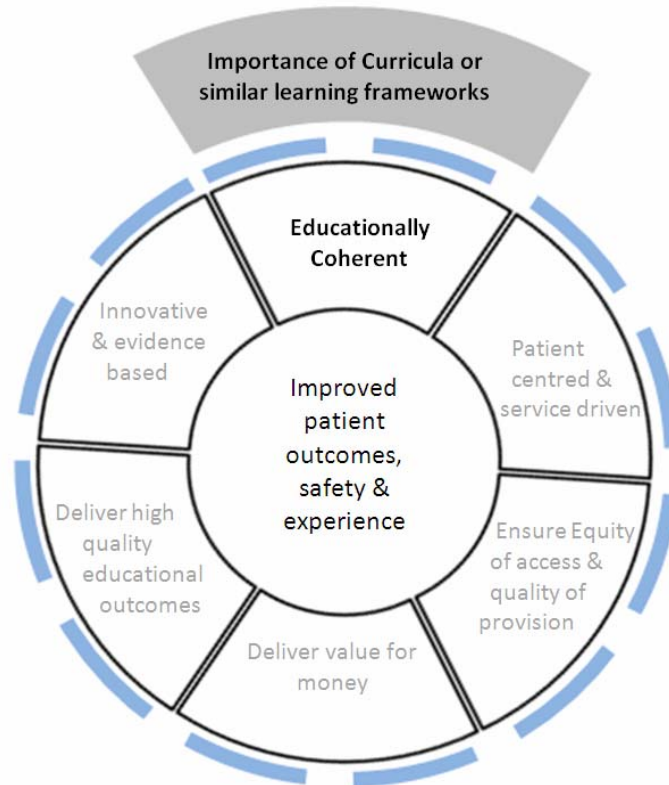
Importance of Curricula or similar learning frameworks

Educationally Coherent

Patient centred & service driven

Ensure Equity of access & quality of provision

Deliver value for money

Deliver high quality educational outcomes

Innovative & evidence based

Improved patient outcomes, safety & experience